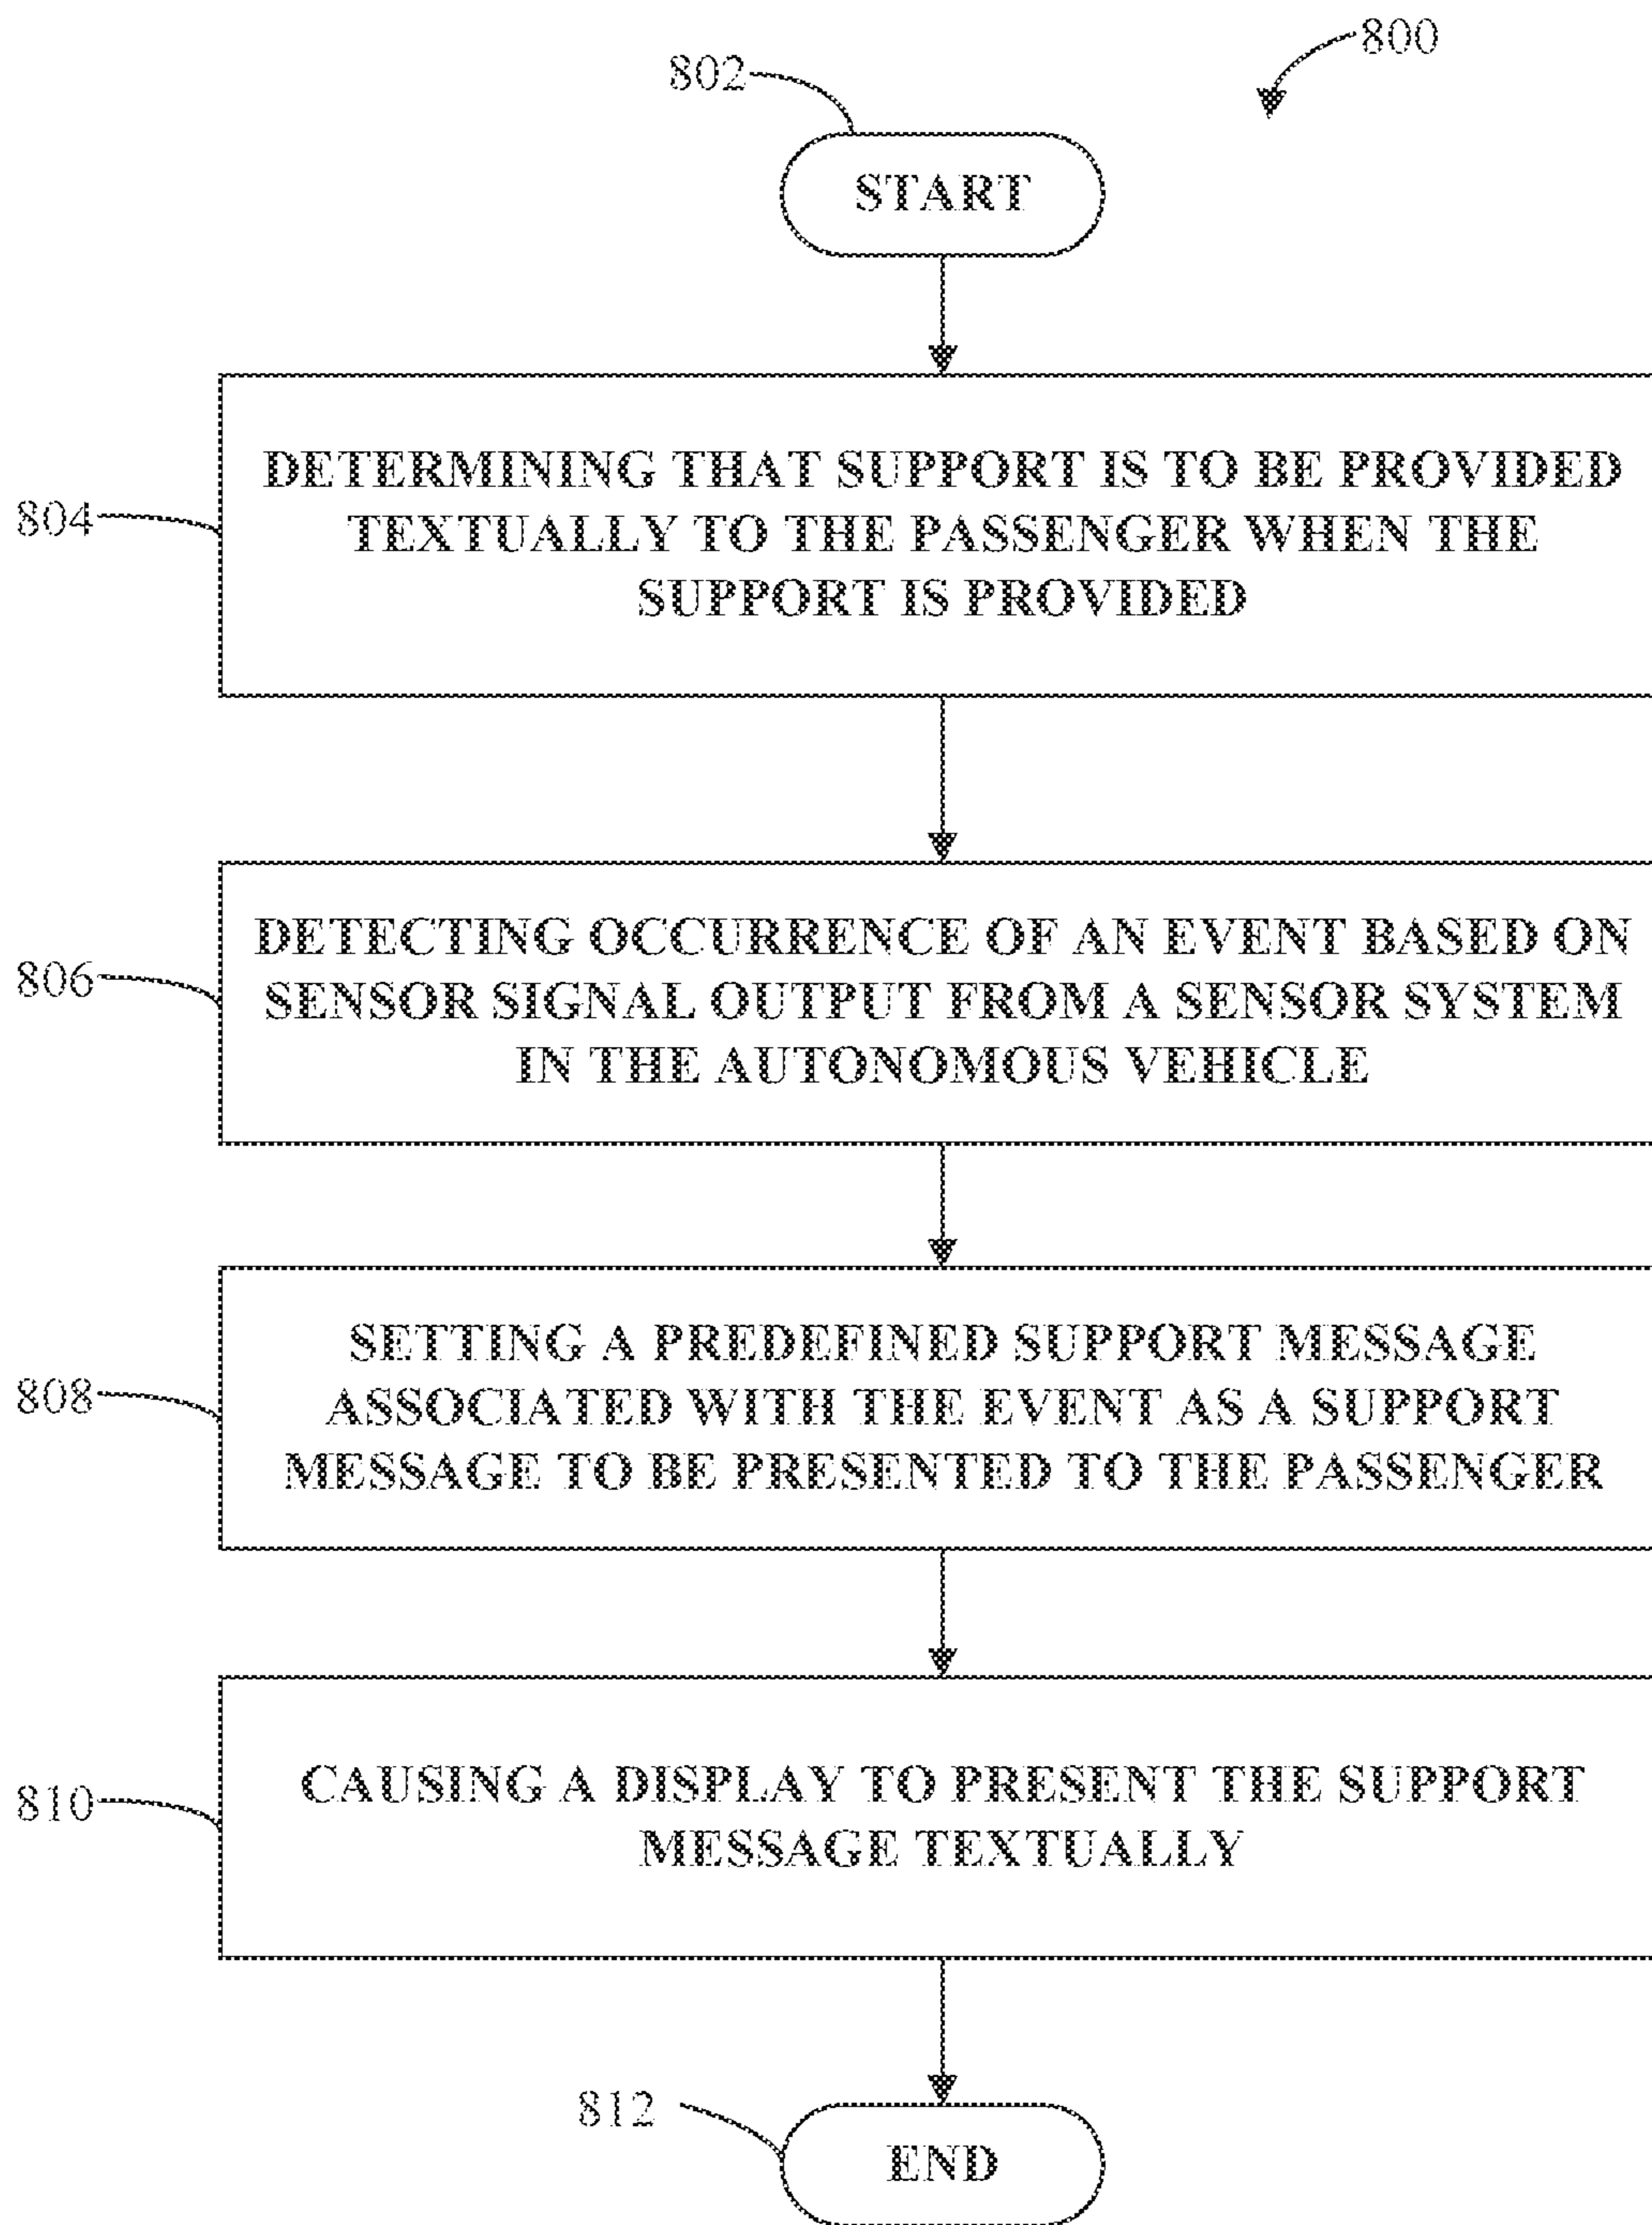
800

802

START

804

DETERMINING THAT SUPPORT IS TO BE PROVIDED TEXTUALLY TO THE PASSENGER WHEN THE SUPPORT IS PROVIDED

806

DETECTING OCCURRENCE OF AN EVENT BASED ON SENSOR SIGNAL OUTPUT FROM A SENSOR SYSTEM IN THE AUTONOMOUS VEHICLE

808

SETTING A PREDEFINED SUPPORT MESSAGE ASSOCIATED WITH THE EVENT AS A SUPPORT MESSAGE TO BE PRESENTED TO THE PASSENGER

810

CAUSING A DISPLAY TO PRESENT THE SUPPORT MESSAGE TEXTUALLY

812

END